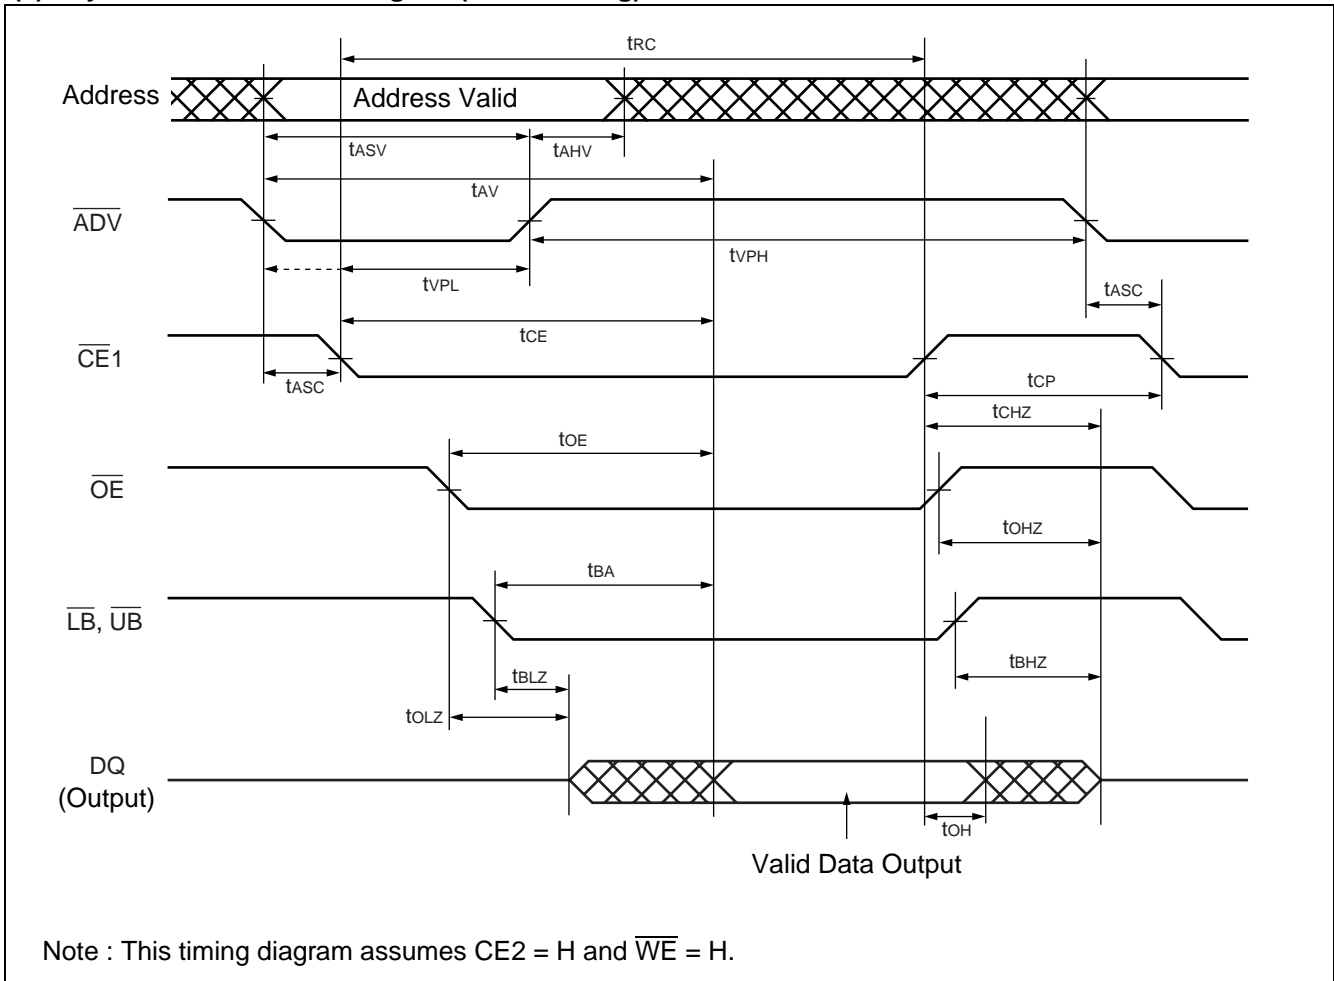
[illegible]

$t_{RC}$

Address

Address Valid

$t_{ASV}$

$t_{AHV}$

$t_{AV}$

$\overline{ADV}$

$t_{VPH}$

$t_{VPL}$

$t_{ASC}$

$t_{CE}$

$\overline{CE}1$

$t_{CP}$

$t_{ASC}$

$t_{CHZ}$

$t_{OE}$

$\overline{OE}$

$t_{OHZ}$

$t_{BA}$

$\overline{LB}$, $\overline{UB}$

$t_{BHZ}$

$t_{BLZ}$

$t_{OLZ}$

DQ (Output)

$t_{OH}$

Valid Data Output

Note : This timing diagram assumes CE2 = H and $\overline{WE}$ = H.